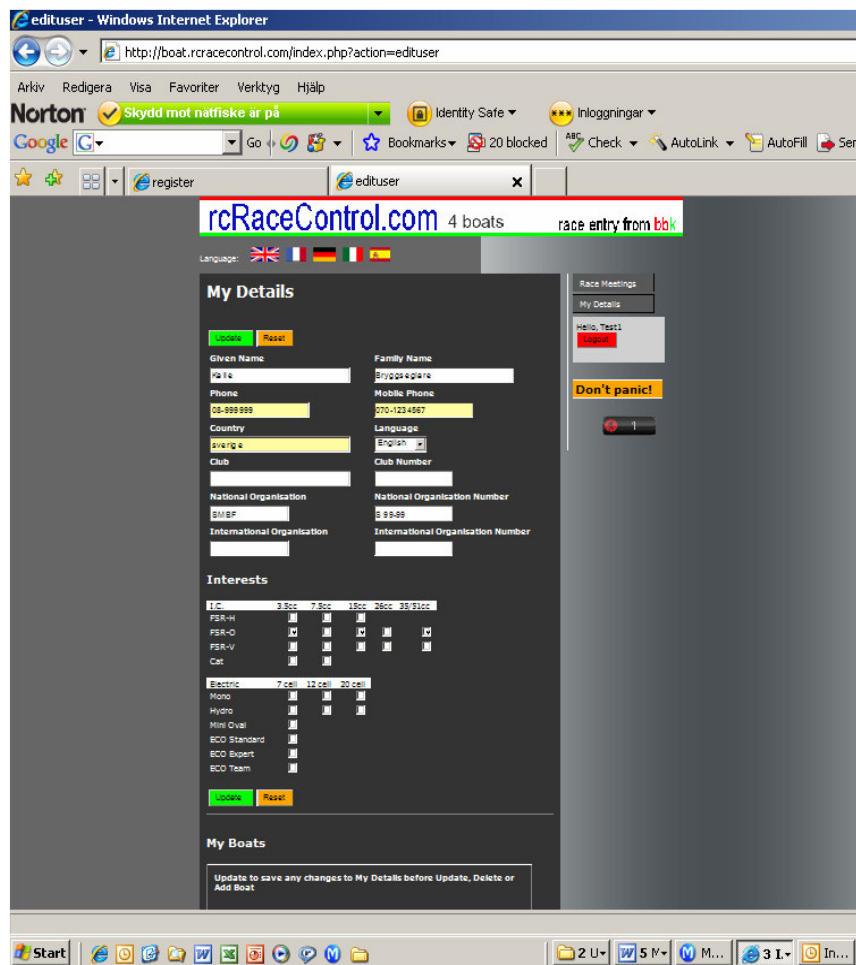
edituser - Windows Internet Explorer

http://boat.rcracecontrol.com/index.php?action=edituser

Arkiv Redigera Visa Favoriter Verktyg Hjälp

Norton Skydd mot nätfiske är på Identity Safe Inloggningar

Google G Go Bookmarks 20 blocked Check AutoLink AutoFill Ser

register edituser

rcRaceControl.com 4 boats race entry from bbk

Language:

My Details

Race Meetings
My Details

Hello, Test1
Logout

Don't panic!

Update Reset

Given Name Family Name
Kalle Bryggseglare
Phone Mobile Phone
08-999999 070-1234567
Country Language
sverige English
Club Club Number

National Organisation National Organisation Number
SMBF S 99-89
International Organisation International Organisation Number

Interests

| I.C. | 3.5cc | 7.5cc | 15cc | 26cc | 35/51cc |
|---|---|---|---|---|---|
| FSR-H | | | | | |
| FSR-O | | | | | |
| FSR-V | | | | | |
| Cat | | | | | |

| Electric | 7 cell | 12 cell | 20 cell |
|---|---|---|---|
| Mono | | | |
| Hydro | | | |
| Mini Oval | | | |
| ECO Standard | | | |
| ECO Expert | | | |
| ECO Team | | | |

Update Reset

My Boats

Update to save any changes to My Details before Update, Delete or Add Boat

Start 2 U 5 M M... 3 I. In...